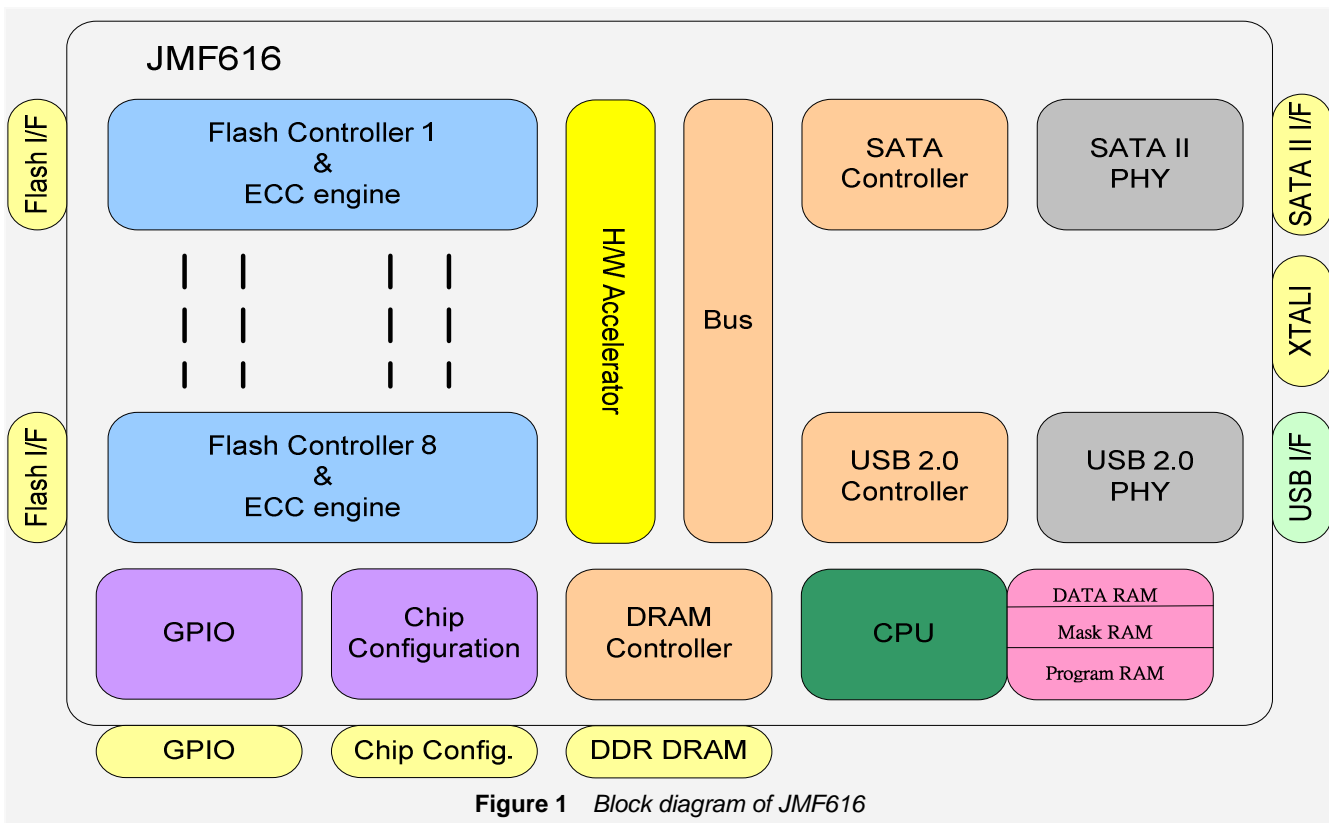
JMF616

Flash I/F

Flash Controller 1
&
ECC engine

HW Accelerator

Bus

SATA Controller

SATA II PHY

SATA II I/F

XTALI

Flash I/F

Flash Controller 8
&
ECC engine

USB 2.0 Controller

USB 2.0 PHY

USB I/F

GPIO

Chip Configuration

DRAM Controller

CPU

DATA RAM

Mask RAM

Program RAM

GPIO

Chip Config.

DDR DRAM

**Figure 1** *Block diagram of JMF616*